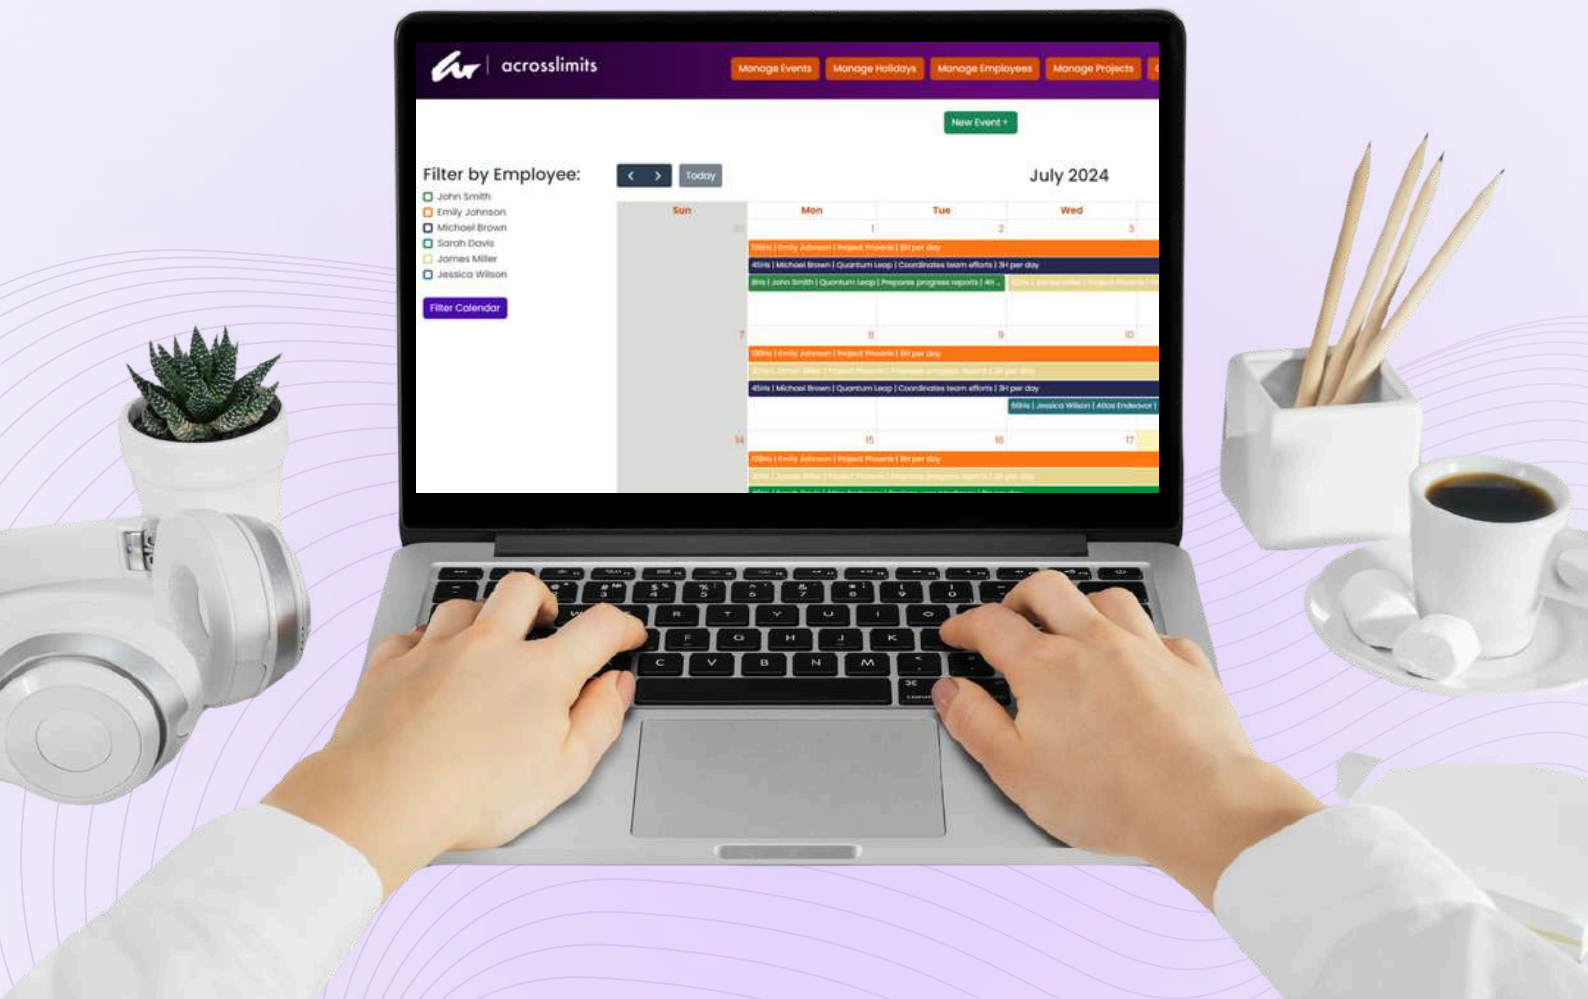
acrosslimits

Manage Events Manage Holidays Manage Employees Manage Projects

New Event +

Filter by Employee:
John Smith
Emily Johnson
Michael Brown
Sarah Davis
James Miller
Jessica Wilson

Filter Calendar

< > Today

July 2024

| Sun | Mon | Tue | Wed |
|---|---|---|---|
| 30 | 1 | 2 | 3 |
| | 120Hrs \| Emily Johnson \| Project Phoenix \| 8H per day | | |
| | 45Hrs \| Michael Brown \| Quantum Leap \| Coordinates team efforts \| 3H per day | | |
| | 8Hrs \| John Smith \| Quantum Leap \| Prepares progress reports \| 4H ... | | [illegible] |
| 7 | 8 | 9 | 10 |
| | 120Hrs \| Emily Johnson \| Project Phoenix \| 8H per day | | |
| | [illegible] | | |
| | 45Hrs \| Michael Brown \| Quantum Leap \| Coordinates team efforts \| 3H per day | | |
| | | | 60Hrs \| Jessica Wilson \| Atlas Endeavor \| |
| 14 | 15 | 16 | 17 |
| | 120Hrs \| Emily Johnson \| Project Phoenix \| 8H per day | | |
| | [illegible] | | |